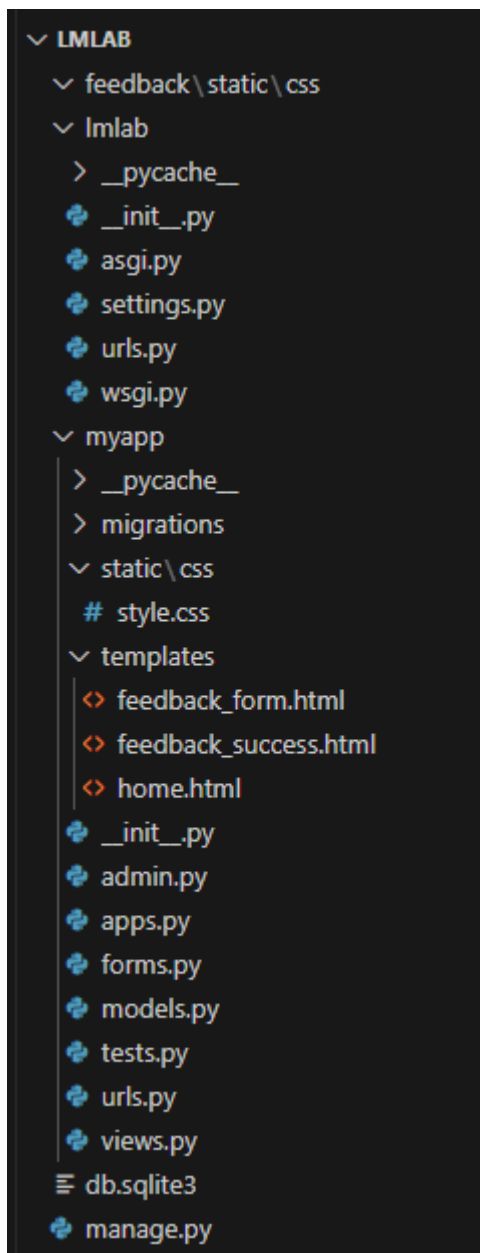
∨ LMLAB
∨ feedback \ static \ css
∨ lmlab
> __pycache__
__init__.py
asgi.py
settings.py
urls.py
wsgi.py
∨ myapp
> __pycache__
> migrations
∨ static \ css
# style.css
∨ templates
<> feedback_form.html
<> feedback_success.html
<> home.html
__init__.py
admin.py
apps.py
forms.py
models.py
tests.py
urls.py
views.py
db.sqlite3
manage.py